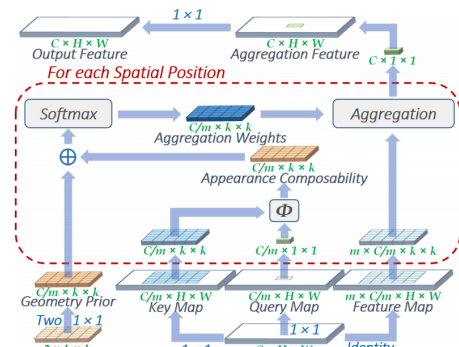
1 × 1

C × H × W
Output Feature

C × H × W
Aggregation Feature

C × 1 × 1

For each Spatial Position

Softmax

C/m × k × k
Aggregation Weights

Aggregation

$\oplus$

C/m × k × k
Appearance Composability

$\Phi$

C/m × k × k

C/m × 1 × 1

m × C/m × k × k

C/m × k × k
Geometry Prior

C/m × H × W
Key Map

C/m × H × W
Query Map

m × C/m × H × W
Feature Map

Two 1 × 1

1 × 1

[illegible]

1 × 1

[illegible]

Identity